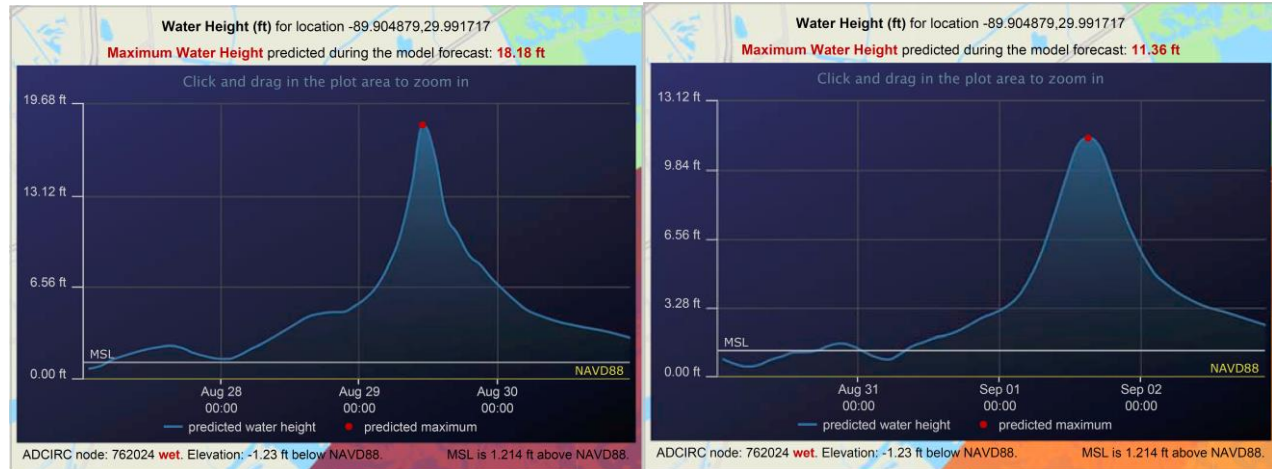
Water Height (ft) for location -89.904879,29.991717

Maximum Water Height predicted during the model forecast: 18.18 ft

Click and drag in the plot area to zoom in

19.68 ft
13.12 ft
6.56 ft
0.00 ft
MSL
NAVD88

Aug 28 00:00
Aug 29 00:00
Aug 30 00:00

predicted water height
predicted maximum

ADCIRC node: 762024 wet. Elevation: -1.23 ft below NAVD88.
MSL is 1.214 ft above NAVD88.

Water Height (ft) for location -89.904879,29.991717

Maximum Water Height predicted during the model forecast: 11.36 ft

Click and drag in the plot area to zoom in

13.12 ft
9.84 ft
6.56 ft
3.28 ft
0.00 ft
MSL
NAVD88

Aug 31 00:00
Sep 01 00:00
Sep 02 00:00

predicted water height
predicted maximum

ADCIRC node: 762024 wet. Elevation: -1.23 ft below NAVD88.
MSL is 1.214 ft above NAVD88.